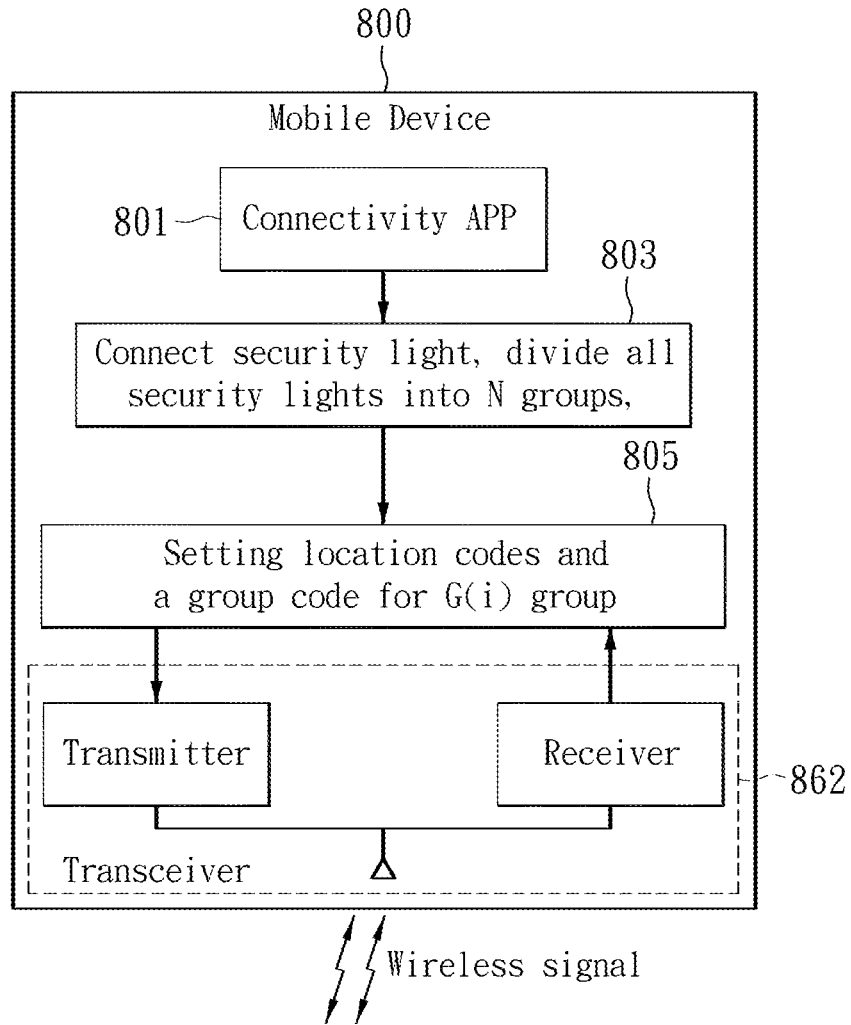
800

Mobile Device

801

Connectivity APP

803

Connect security light, divide all security lights into N groups,

805

Setting location codes and a group code for G(i) group

Transmitter

Receiver

862

Transceiver

Wireless signal